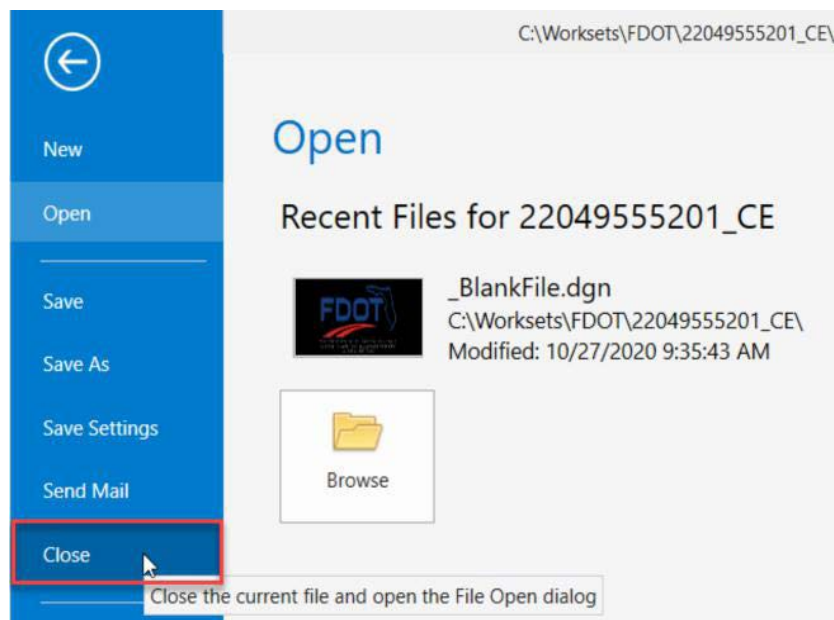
C:\Worksets\FDOT\22049555201_CE\

New

Open

Save

Save As

Save Settings

Send Mail

Close

Close the current file and open the File Open dialog

Open

Recent Files for 22049555201_CE

FDOT

_BlankFile.dgn
C:\Worksets\FDOT\22049555201_CE\
Modified: 10/27/2020 9:35:43 AM

Browse